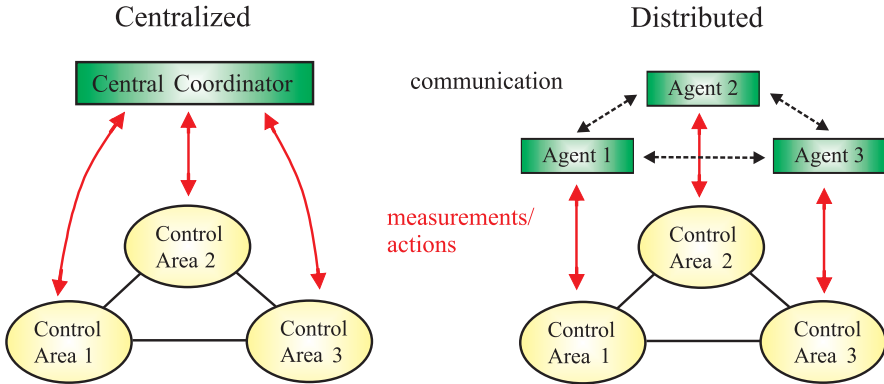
Centralized

Central Coordinator

Control Area 2

Control Area 1

Control Area 3

Distributed

communication

Agent 2

Agent 1

Agent 3

measurements/ actions

Control Area 2

Control Area 1

Control Area 3